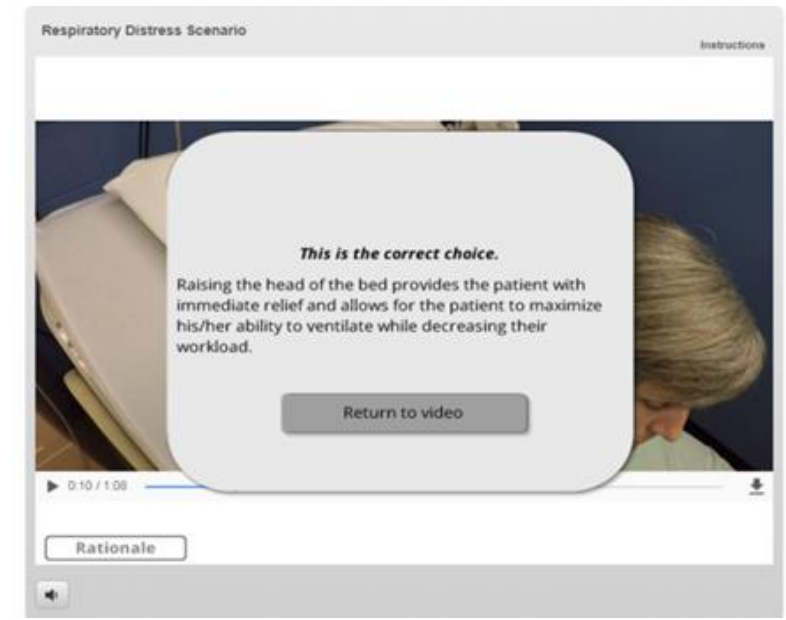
Respiratory Distress Scenario

Instructions

This is the correct choice.

Raising the head of the bed provides the patient with immediate relief and allows for the patient to maximize his/her ability to ventilate while decreasing their workload.

Return to video

0:10 / 1:08

Rationale